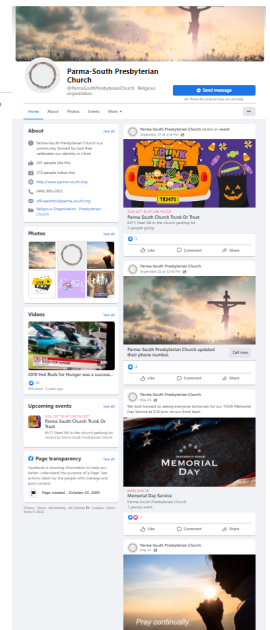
Parma-South Presbyterian Church

@ParmaSouthPresbyterianChurch · Religious organization

Send message

Home About Photos Events More

About See all

Parma-South Presbyterian Church is a community formed by God that celebrates our identity in Christ

235 people like this

274 people follow this

http://www.parma-south.org/

(440) 885-3902

office@parma-south.org

Religious Organization · Presbyterian Church

Photos See all

Videos See all

2019 Hot Rods for Hunger was a success...

Upcoming events See all

Parma-South Church Trunk Or Treat

Page transparency See all

Facebook is showing information to help you better understand the purpose of a Page. See actions taken by the people who manage and post content.

Page created - October 25, 2010

Privacy · Terms · Advertising · Ad Choices · Cookies · More · Meta © 2022

Parma-South Presbyterian Church added an event.

Parma-South Church Trunk Or Treat

Like Comment Share

Parma-South Presbyterian Church

Parma-South Presbyterian Church updated their phone number.

Call now

Like Comment Share

Parma-South Presbyterian Church

We look forward to seeing everyone tomorrow for our Memorial Day Service

MEMORIAL DAY

Memorial Day Service

Parma-South Presbyterian Church

Like Comment Share

Parma-South Presbyterian Church

Pray continually.